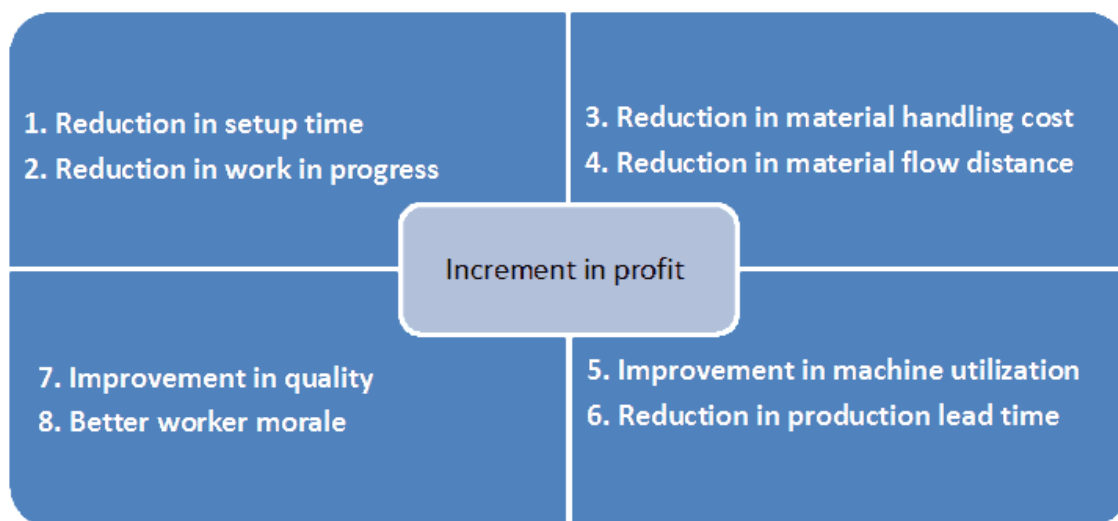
1. Reduction in setup time
2. Reduction in work in progress

3. Reduction in material handling cost
4. Reduction in material flow distance

Increment in profit

7. Improvement in quality
8. Better worker morale

5. Improvement in machine utilization
6. Reduction in production lead time